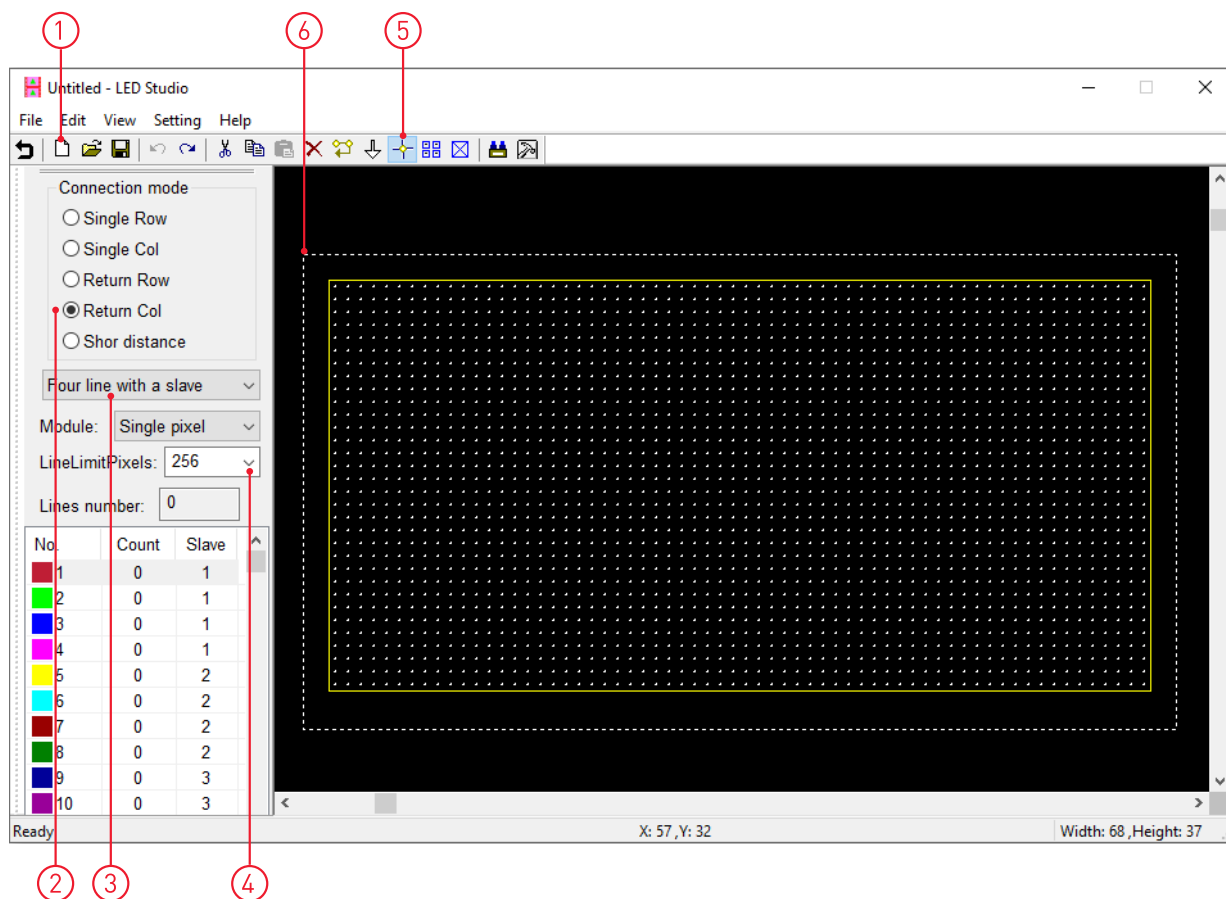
1 6 5

Untitled - LED Studio

File Edit View Setting Help

Connection mode
Single Row
Single Col
Return Row
Return Col
Shor distance

Four line with a slave

Module: Single pixel

LineLimitPixels: 256

Lines number: 0

| No. | Count | Slave |
|---|---|---|
| 1 | 0 | 1 |
| 2 | 0 | 1 |
| 3 | 0 | 1 |
| 4 | 0 | 1 |
| 5 | 0 | 2 |
| 6 | 0 | 2 |
| 7 | 0 | 2 |
| 8 | 0 | 2 |
| 9 | 0 | 3 |
| 10 | 0 | 3 |

Ready X: 57 ,Y: 32 Width: 68 ,Height: 37

2 3 4